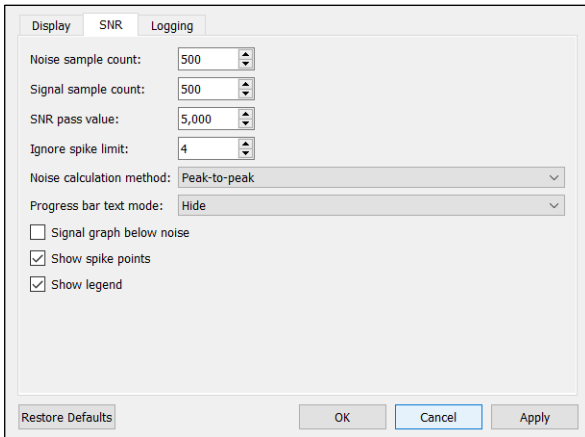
Display SNR Logging

Noise sample count: 500

Signal sample count: 500

SNR pass value: 5,000

Ignore spike limit: 4

Noise calculation method: Peak-to-peak

Progress bar text mode: Hide

Signal graph below noise

Show spike points

Show legend

Restore Defaults

OK

Cancel

Apply